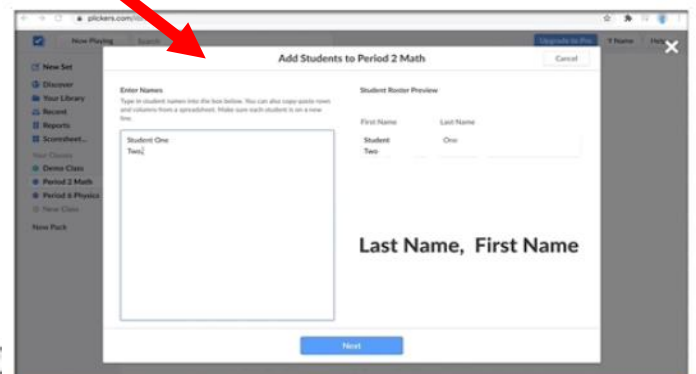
plickers.com/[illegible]

Now Playing

Search

Upgrade to Pro

Name

Help

New Set

Discover

Your Library

Recent

Reports

Scoresheet...

Your Classes

Demo Class

Period 2 Math

Period 6 Physics

New Class

New Pack

Add Students to Period 2 Math

Cancel

Enter Names

Type in student names into the box below. You can also copy-paste rows and columns from a spreadsheet. Make sure each student is on a new line.

Student One
Two

Student Roster Preview

| First Name | Last Name |
|---|---|
| Student Two | One |

Last Name, First Name

Next